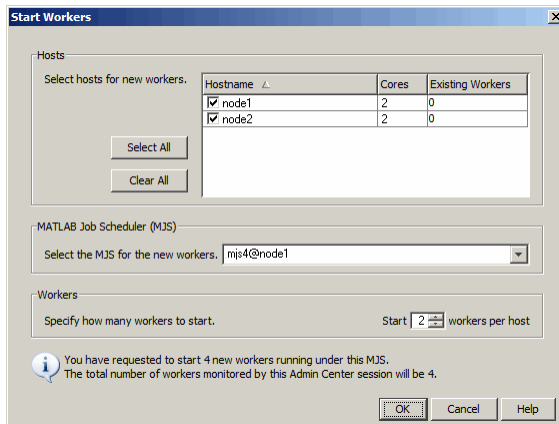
Start Workers

Hosts

Select hosts for new workers.

| Hostname △ | Cores | Existing Workers |
|---|---|---|
| ☑ node1 | 2 | 0 |
| ☑ node2 | 2 | 0 |

Select All

Clear All

MATLAB Job Scheduler (MJS)

Select the MJS for the new workers. mjs4@node1

Workers

Specify how many workers to start.

Start 2 workers per host

You have requested to start 4 new workers running under this MJS.
The total number of workers monitored by this Admin Center session will be 4.

OK Cancel Help